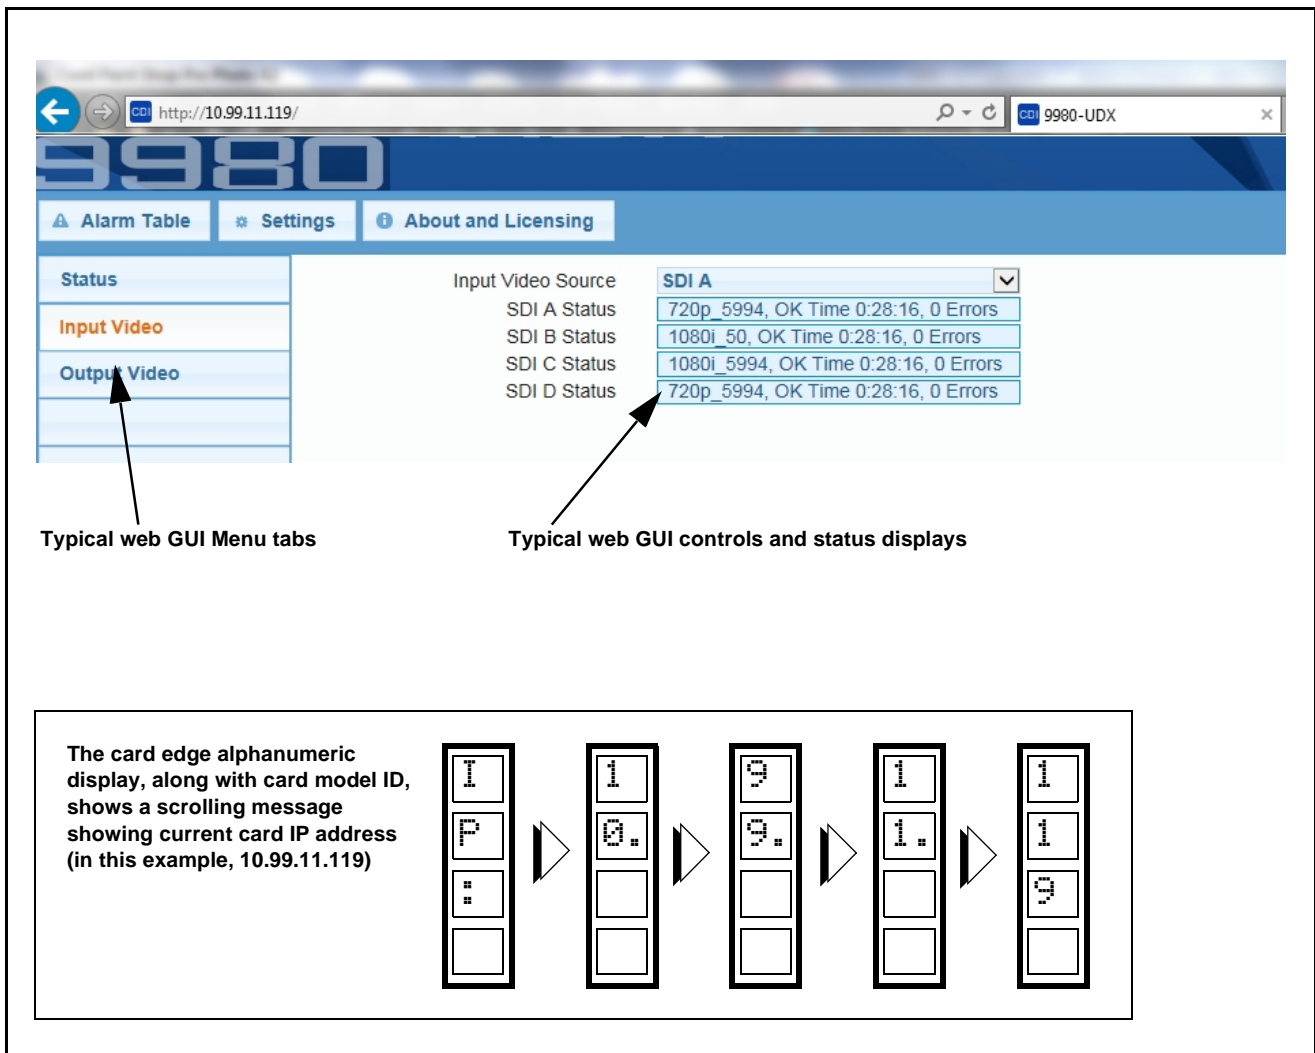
http://10.99.11.119/

9980-UDX

9980

Alarm Table

Settings

About and Licensing

Status

Input Video

Output Video

Input Video Source SDI A

SDI A Status 720p_5994, OK Time 0:28:16, 0 Errors

SDI B Status 1080i_50, OK Time 0:28:16, 0 Errors

SDI C Status 1080i_5994, OK Time 0:28:16, 0 Errors

SDI D Status 720p_5994, OK Time 0:28:16, 0 Errors

Typical web GUI Menu tabs

Typical web GUI controls and status displays

The card edge alphanumeric display, along with card model ID, shows a scrolling message showing current card IP address (in this example, 10.99.11.119)

I
P
:

1
0.

9
9.

1
1.

1
1
9